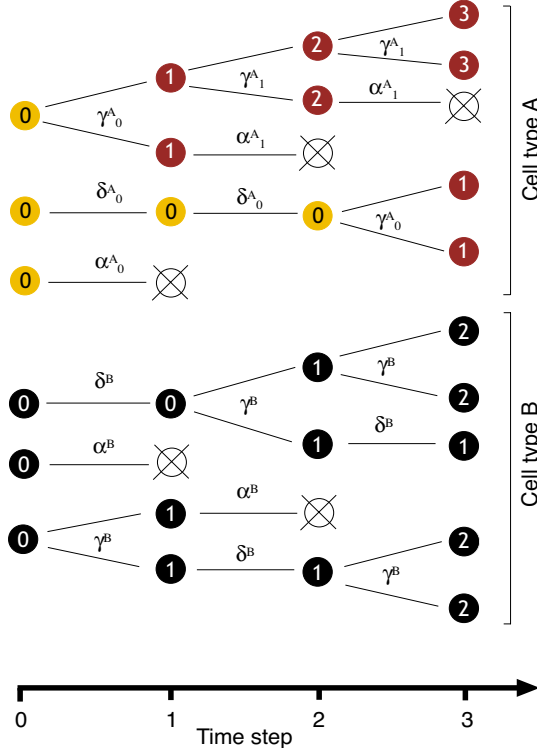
3
2
$\gamma^A_1$
1
3
$\gamma^A_1$
2
$\alpha^A_1$
0
$\gamma^A_0$
1
$\alpha^A_1$
1
0
$\delta^A_0$
0
$\delta^A_0$
0
$\gamma^A_0$
1
0
$\alpha^A_0$
Cell type A

2
1
$\gamma^B$
0
$\delta^B$
0
$\gamma^B$
2
1
$\delta^B$
1
0
$\alpha^B$
1
$\alpha^B$
0
$\gamma^B$
1
$\delta^B$
1
2
$\gamma^B$
2
Cell type B

0
1
2
3
Time step